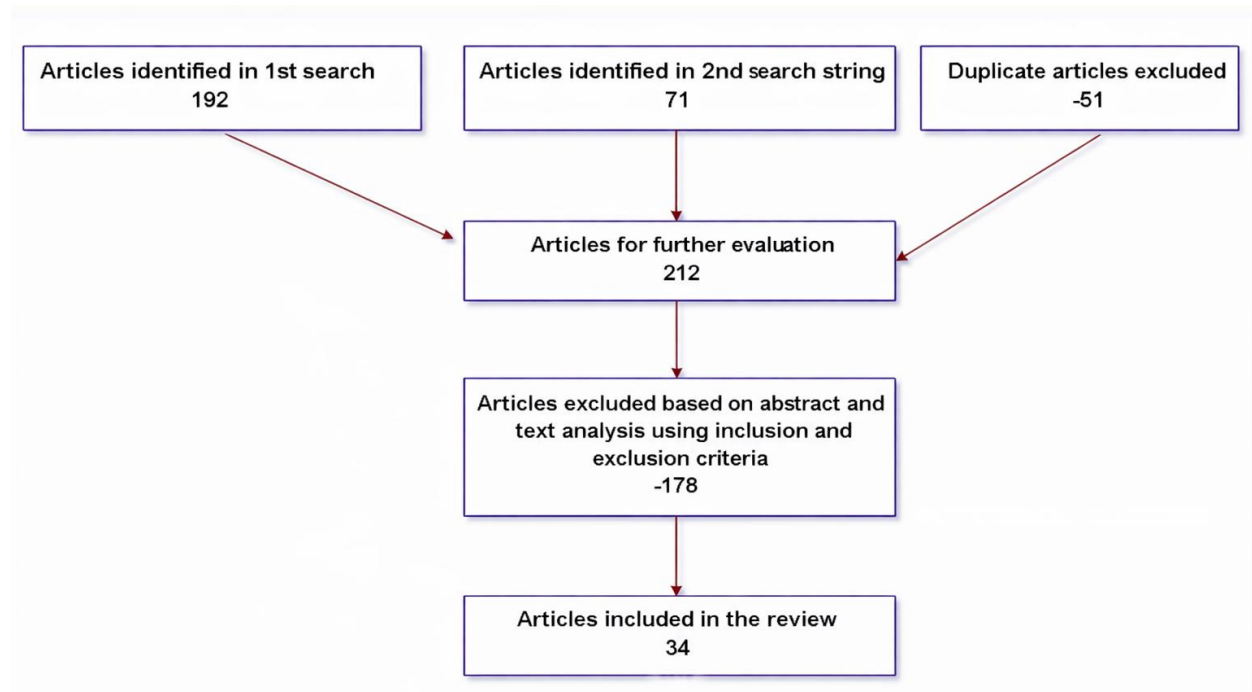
Articles identified in 1st search
192

Articles identified in 2nd search string
71

Duplicate articles excluded
-51

Articles for further evaluation
212

Articles excluded based on abstract and text analysis using inclusion and exclusion criteria
-178

Articles included in the review
34